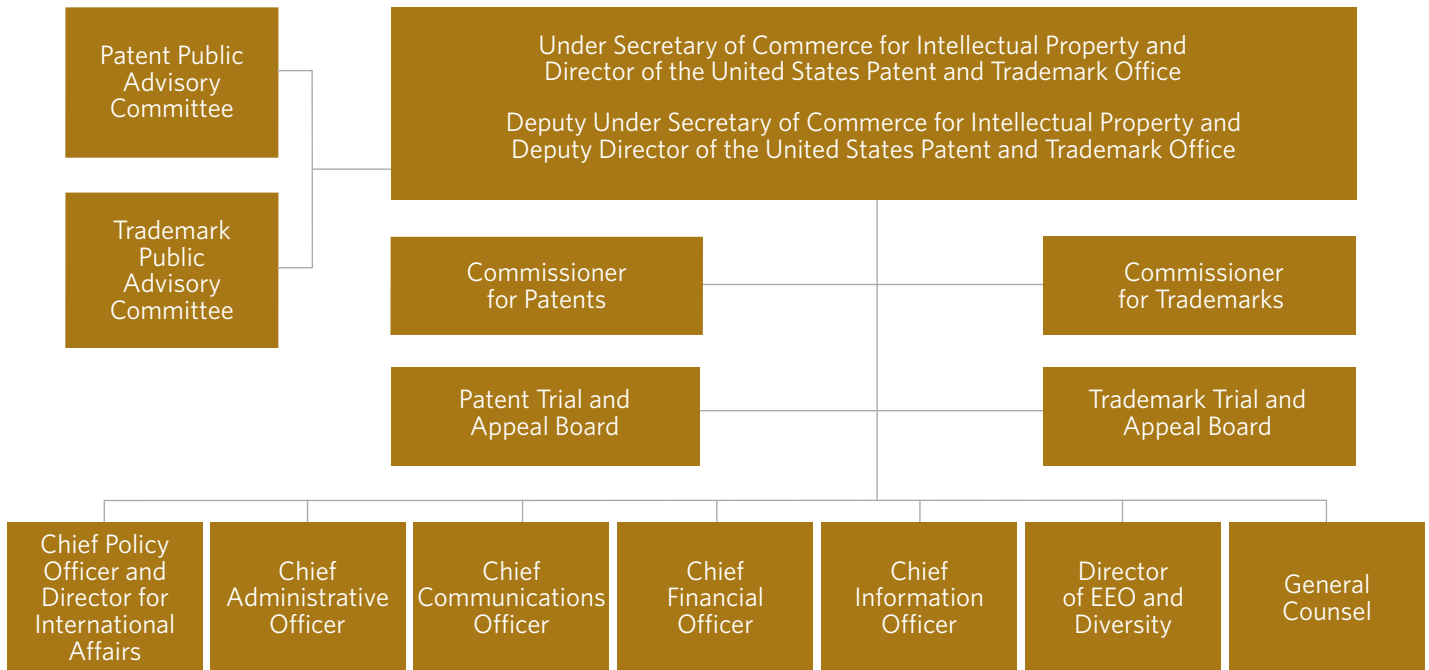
Patent Public Advisory Committee

Trademark Public Advisory Committee

Under Secretary of Commerce for Intellectual Property and Director of the United States Patent and Trademark Office

Deputy Under Secretary of Commerce for Intellectual Property and Deputy Director of the United States Patent and Trademark Office

Commissioner for Patents

Commissioner for Trademarks

Patent Trial and Appeal Board

Trademark Trial and Appeal Board

Chief Policy Officer and Director for International Affairs

Chief Administrative Officer

Chief Communications Officer

Chief Financial Officer

Chief Information Officer

Director of EEO and Diversity

General Counsel